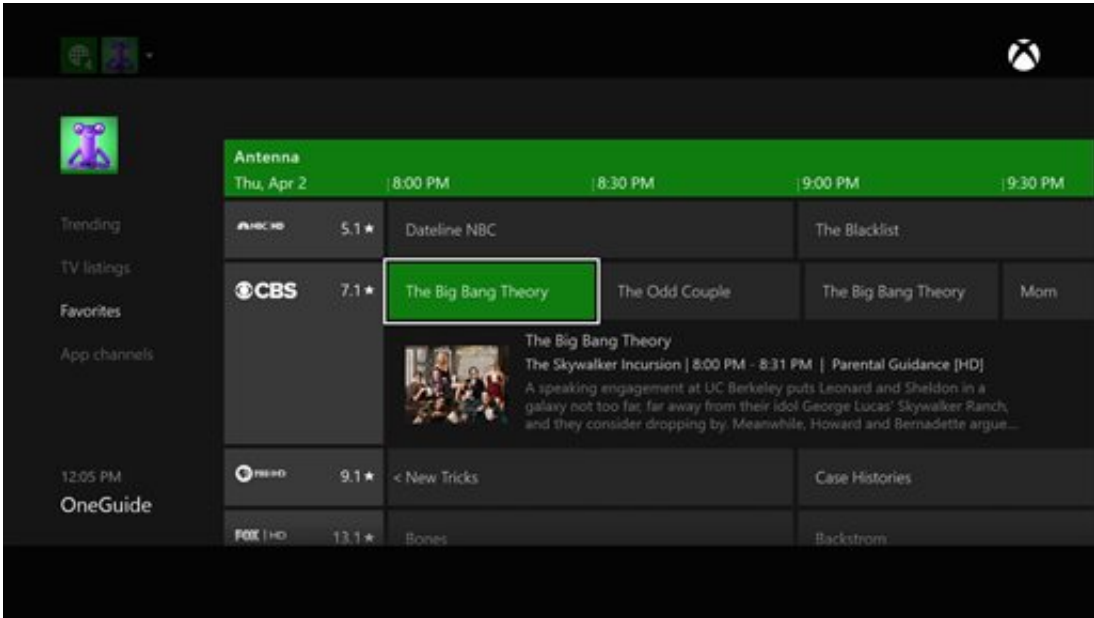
Antenna
Thu, Apr 2 | 8:00 PM | 8:30 PM | 9:00 PM | 9:30 PM

Trending
TV listings
Favorites
App channels

NBC HD 5.1★ Dateline NBC | The Blacklist
CBS 7.1★ The Big Bang Theory | The Odd Couple | The Big Bang Theory | Mom

The Big Bang Theory
The Skywalker Incursion | 8:00 PM - 8:31 PM | Parental Guidance [HD]
A speaking engagement at UC Berkeley puts Leonard and Sheldon in a galaxy not too far, far away from their idol George Lucas' Skywalker Ranch, and they consider dropping by. Meanwhile, Howard and Bernadette argue...

PBS HD 9.1★ < New Tricks | Case Histories
FOX HD 13.1★ Bones | Backstrom

12:05 PM
OneGuide